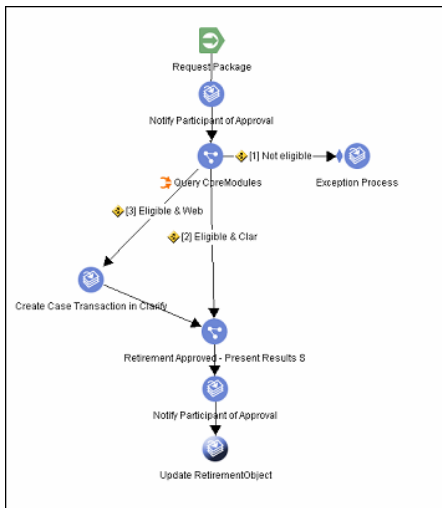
Request Package

Notify Participant of Approval

[1] Not eligible

Exception Process

Query CoreModules

[3] Eligible & Web

[2] Eligible & Clar

Create Case Transaction in Clarify

Retirement Approved - Present Results S

Notify Participant of Approval

Update RetirementObject